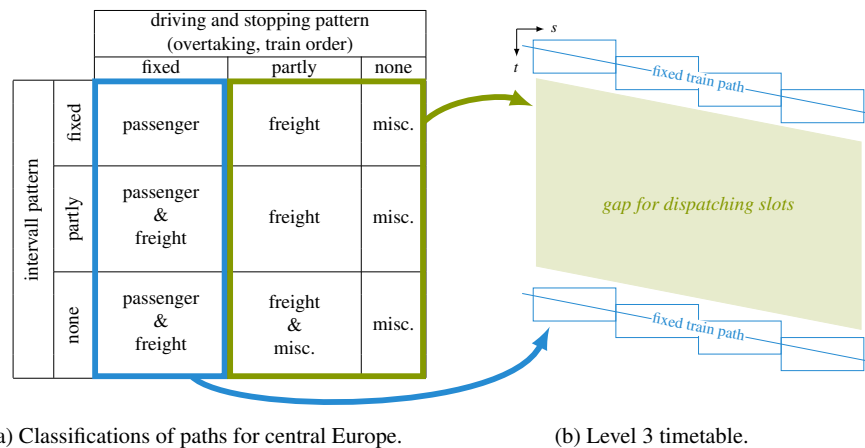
driving and stopping pattern (overtaking, train order)

| | | fixed | partly | none |
|---|---|---|---|---|
| intervall pattern | fixed | passenger | freight | misc. |
| | partly | passenger & freight | freight | misc. |
| | none | passenger & freight | freight & misc. | misc. |

s

t

fixed train path

gap for dispatching slots

fixed train path

a) Classifications of paths for central Europe.

(b) Level 3 timetable.